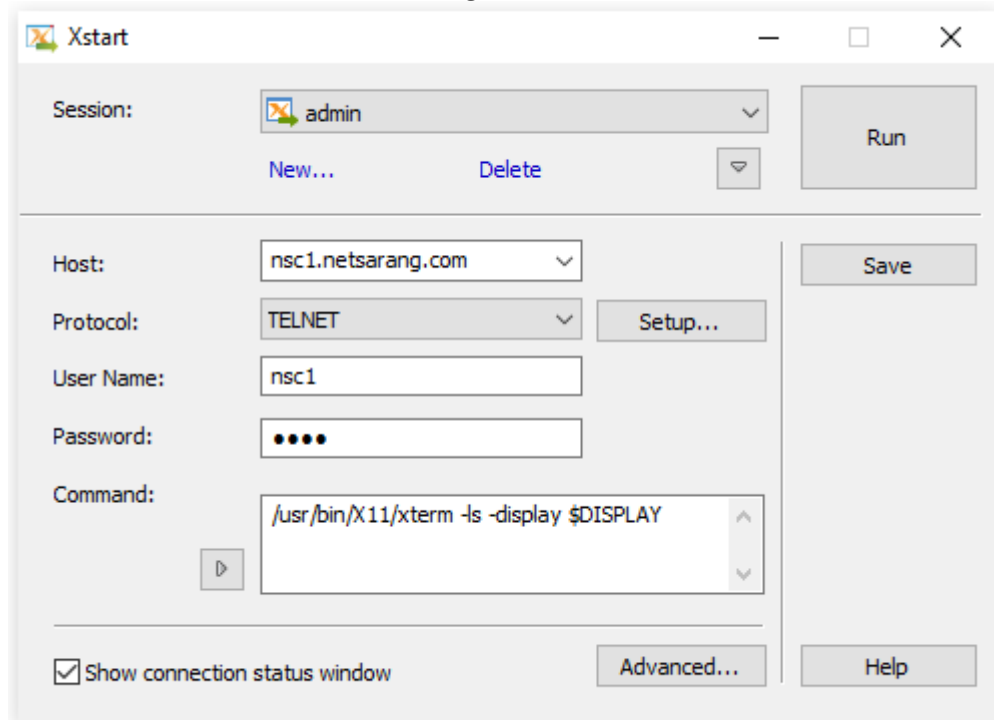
Xstart

Session: admin

New... Delete

Run

Host: nsc1.netsarang.com

Save

Protocol: TELNET

Setup...

User Name: nsc1

Password: ••••

Command: /usr/bin/X11/xterm -ls -display $DISPLAY

Show connection status window

Advanced...

Help